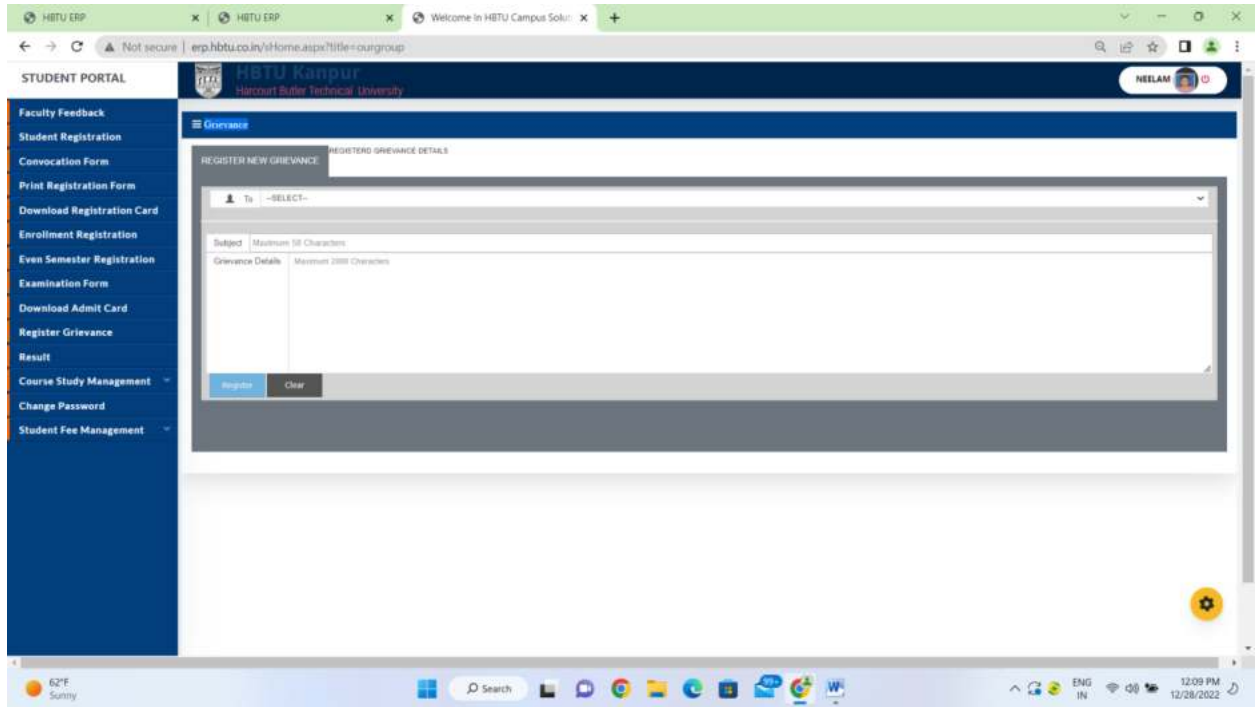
HBTU ERP
HBTU ERP
Welcome In HBTU Campus Solu
Not secure | erp.hbtu.co.in/sHome.aspx?title=ourgroup

STUDENT PORTAL
HBTU Kanpur
Harcourt Butler Technical University
NEELAM

Faculty Feedback
Student Registration
Convocation Form
Print Registration Form
Download Registration Card
Enrollment Registration
Even Semester Registration
Examination Form
Download Admit Card
Register Grievance
Result
Course Study Management
Change Password
Student Fee Management

≡ Grievance

REGISTER NEW GRIEVANCE
REGISTERD GRIEVANCE DETAILS

To --SELECT--

Subject Maximum 50 Characters
Grievance Details Maximum 2000 Characters

Register
Clear

62°F
Sunny
Search
ENG IN
12:09 PM
12/28/2022